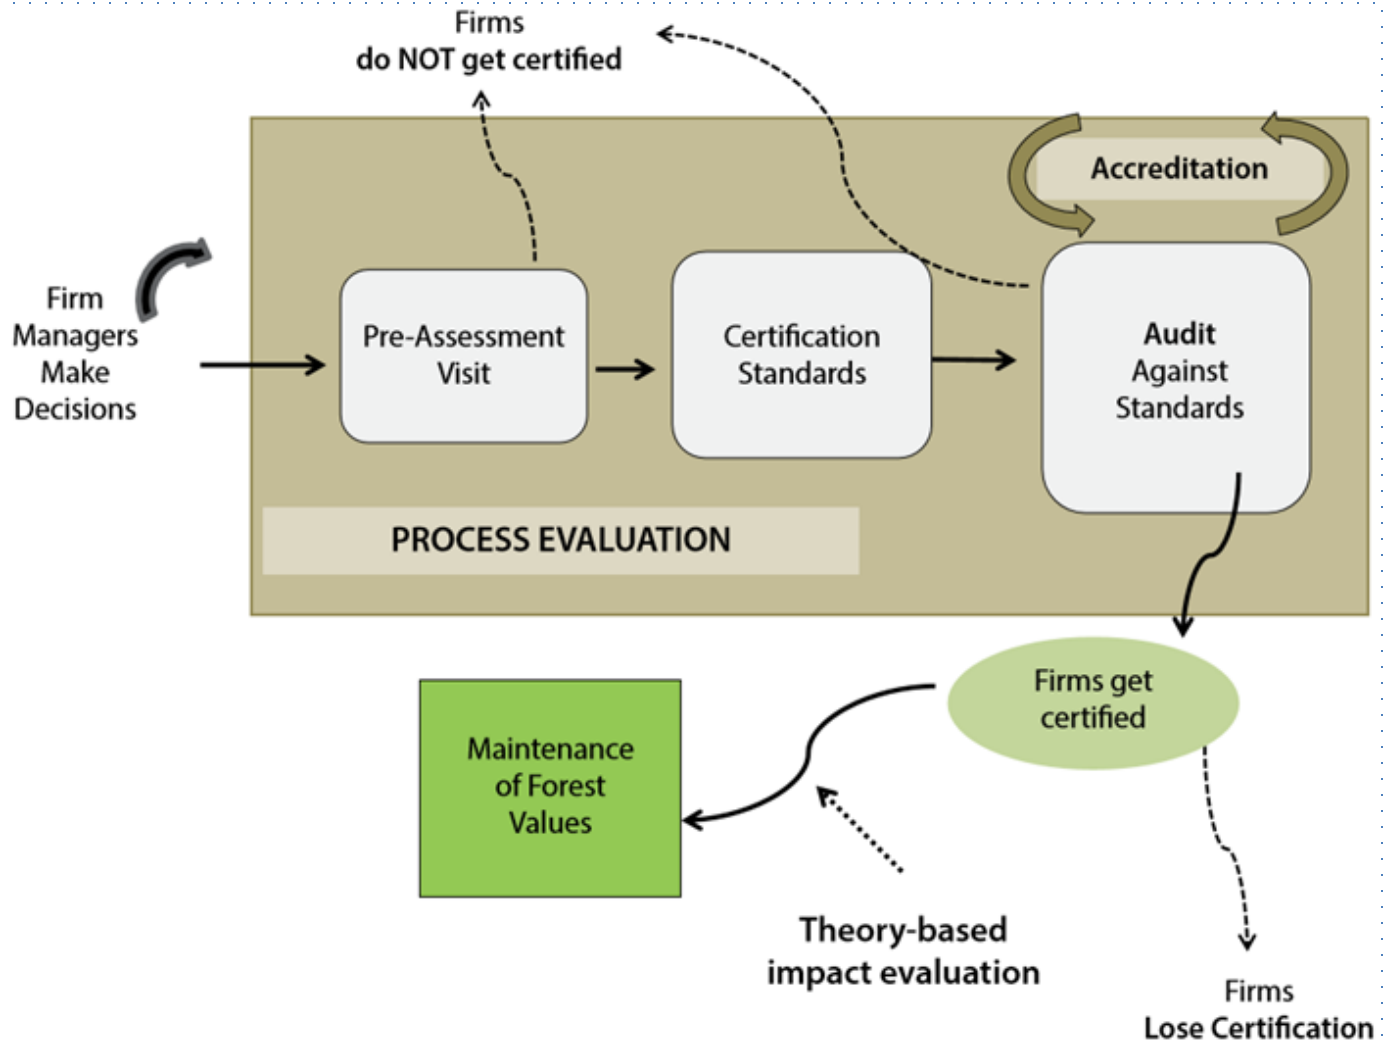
Firms
do NOT get certified

Accreditation

Firm Managers Make Decisions

Pre-Assessment Visit

Certification Standards

Audit Against Standards

PROCESS EVALUATION

Firms get certified

Maintenance of Forest Values

Theory-based impact evaluation

Firms
Lose Certification